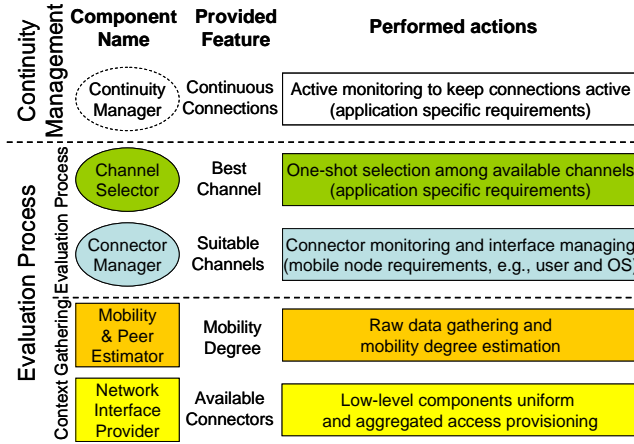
Continuity Management

| Component Name | Provided Feature | Performed actions |
|---|---|---|
| Continuity Manager | Continuous Connections | Active monitoring to keep connections active (application specific requirements) |

Evaluation Process

Evaluation Process

| Component Name | Provided Feature | Performed actions |
|---|---|---|
| Channel Selector | Best Channel | One-shot selection among available channels (application specific requirements) |
| Connector Manager | Suitable Channels | Connector monitoring and interface managing (mobile node requirements, e.g., user and OS) |

Context Gathering

| Component Name | Provided Feature | Performed actions |
|---|---|---|
| Mobility & Peer Estimator | Mobility Degree | Raw data gathering and mobility degree estimation |
| Network Interface Provider | Available Connectors | Low-level components uniform and aggregated access provisioning |